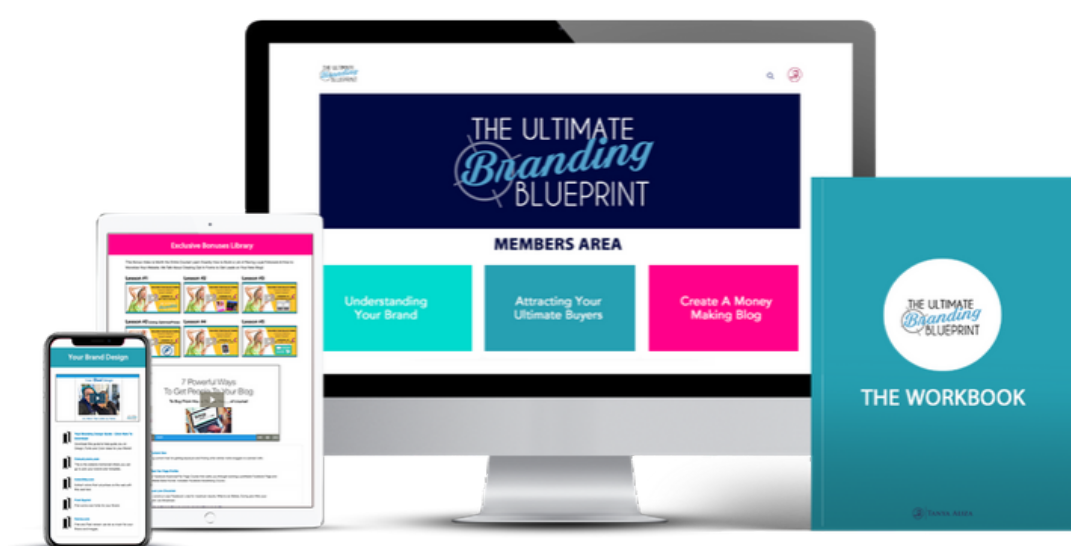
THE ULTIMATE Branding BLUEPRINT

THE ULTIMATE Branding BLUEPRINT

MEMBERS AREA

Understanding Your Brand

Attracting Your Ultimate Buyers

Create A Money Making Blog

Exclusive Bonuses Library

Lesson #1

Lesson #2

Lesson #3

Lesson #4

Lesson #5

Lesson #6

7 Powerful Ways To Get People To Your Blog

Your Brand Design

THE ULTIMATE Branding BLUEPRINT

THE WORKBOOK

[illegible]